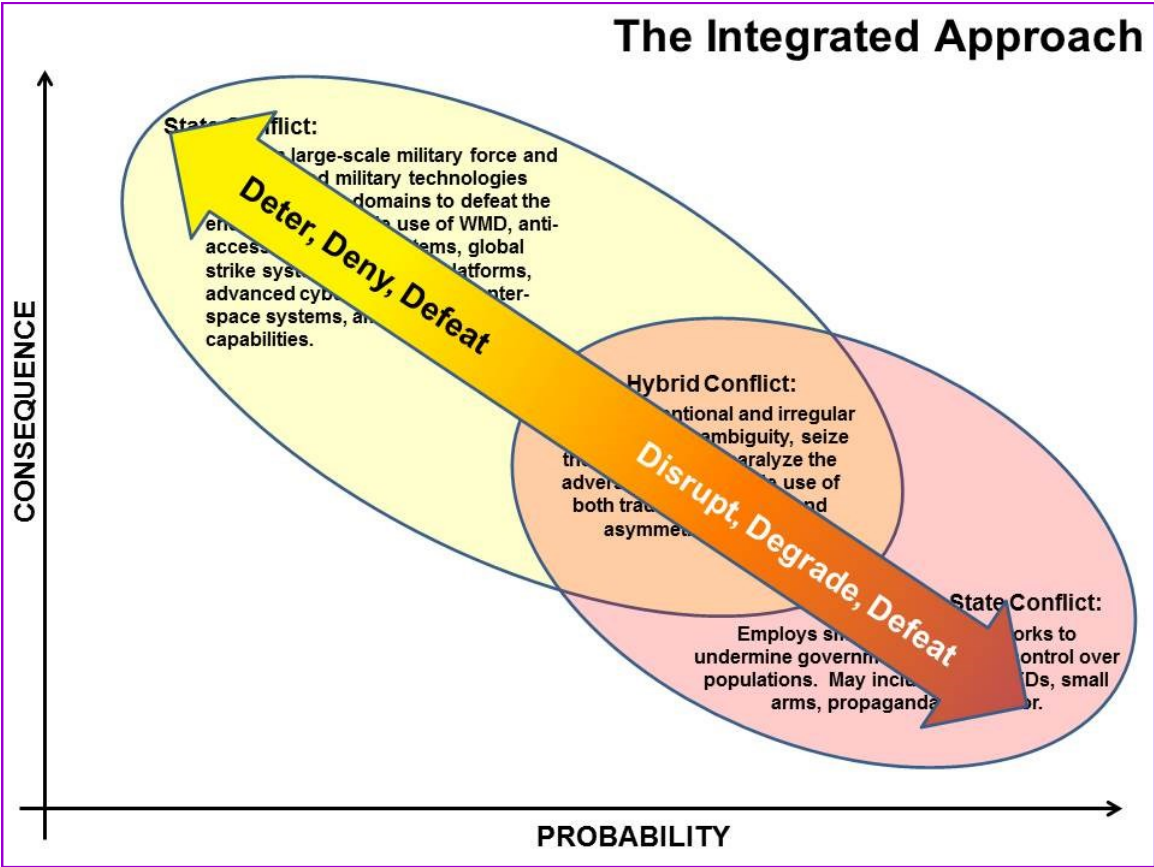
The Integrated Approach

State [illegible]flict:
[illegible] large-scale military force and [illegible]d military technologies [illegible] domains to defeat the en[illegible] use of WMD, anti-acces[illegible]tems, global strike syst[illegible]latforms, advanced cyb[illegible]nter-space systems, a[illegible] capabilities.

Deter, Deny, Defeat

Hybrid Conflict:
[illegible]ntional and irregular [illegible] ambiguity, seize th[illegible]aralyze the advers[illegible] use of both tra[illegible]nd asymmet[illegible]

Disrupt, Degrade, Defeat

State Conflict:
Employs s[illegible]orks to undermine governm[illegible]ontrol over populations. May incl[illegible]Ds, small arms, propagand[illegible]r.

CONSEQUENCE

PROBABILITY